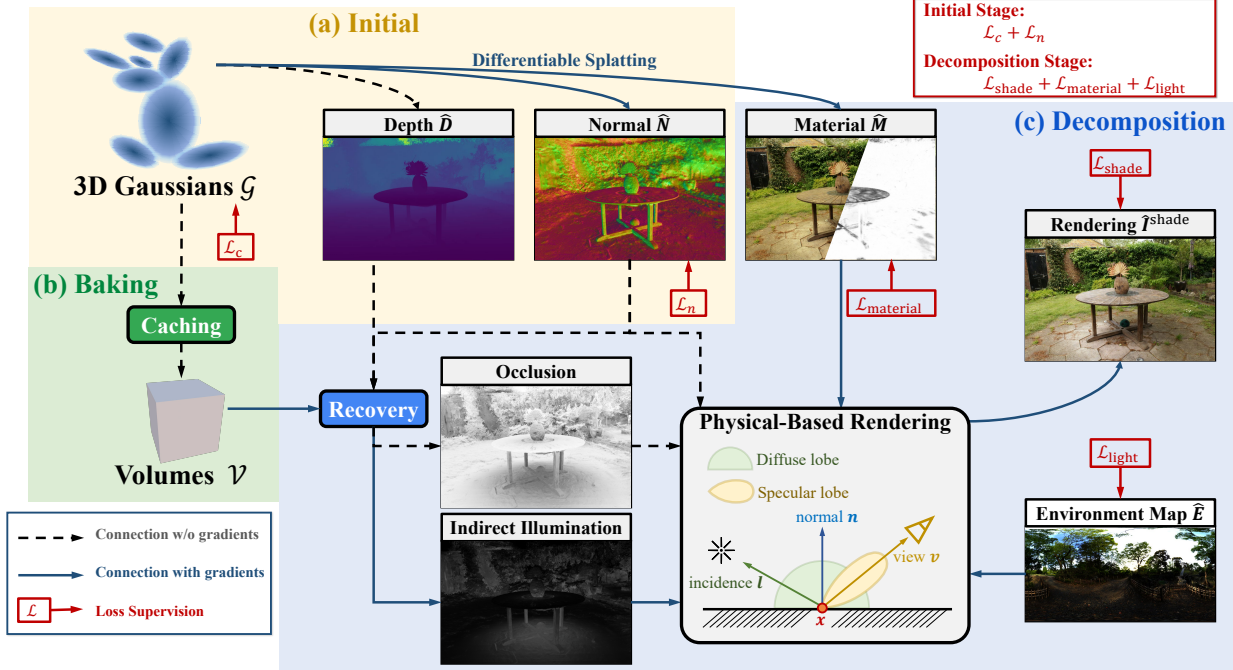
(a) Initial

Initial Stage:
$\mathcal{L}_c + \mathcal{L}_n$
Decomposition Stage:
$\mathcal{L}_{\text{shade}} + \mathcal{L}_{\text{material}} + \mathcal{L}_{\text{light}}$

Differentiable Splatting

Depth $\widehat{D}$

Normal $\widehat{N}$

Material $\widehat{M}$

(c) Decomposition

3D Gaussians $\mathcal{G}$

$\mathcal{L}_c$

$\mathcal{L}_{\text{shade}}$

Rendering $\hat{I}^{\text{shade}}$

(b) Baking

Caching

$\mathcal{L}_n$

$\mathcal{L}_{\text{material}}$

Occlusion

Recovery

Volumes $\mathcal{V}$

Physical-Based Rendering

Diffuse lobe

Specular lobe

$\mathcal{L}_{\text{light}}$

Connection w/o gradients

Indirect Illumination

Environment Map $\widehat{E}$

normal $\boldsymbol{n}$

Connection with gradients

view $\boldsymbol{v}$

incidence $\boldsymbol{l}$

$\mathcal{L}$ Loss Supervision

$\boldsymbol{x}$